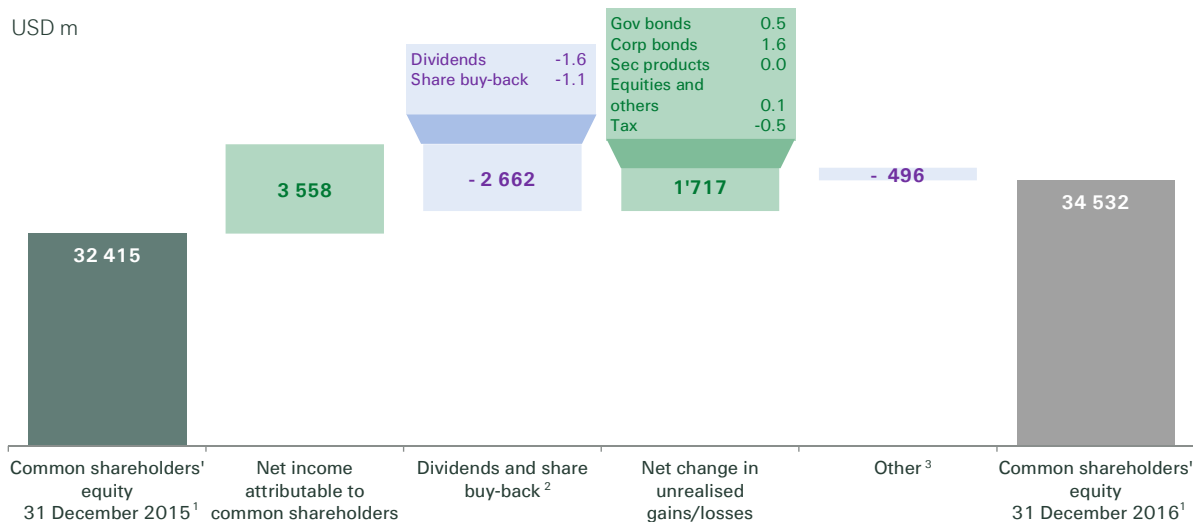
USD m

Dividends -1.6
Share buy-back -1.1

Gov bonds 0.5
Corp bonds 1.6
Sec products 0.0
Equities and others 0.1
Tax -0.5

32 415

3 558

- 2 662

1'717

- 496

34 532

Common shareholders' equity 31 December 2015$^1$

Net income attributable to common shareholders

Dividends and share buy-back$^2$

Net change in unrealised gains/losses

Other$^3$

Common shareholders' equity 31 December 2016$^1$